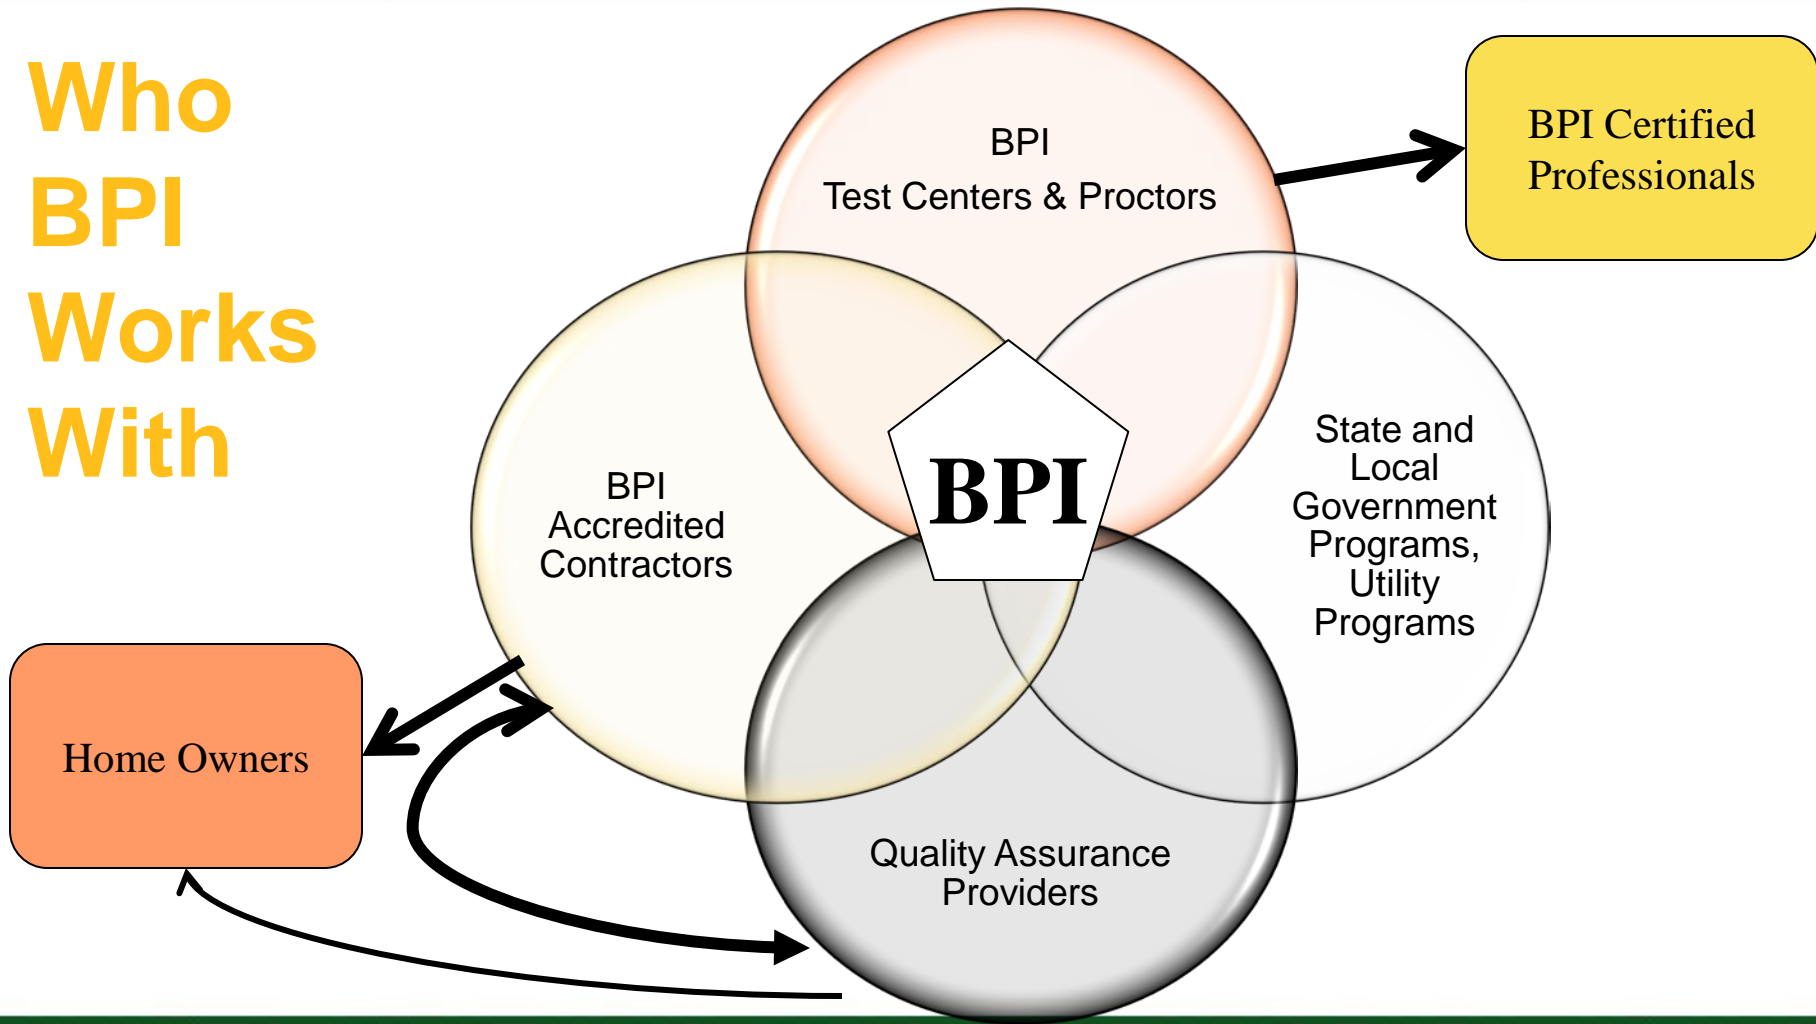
Who BPI Works With

BPI
Test Centers & Proctors

BPI Certified Professionals

BPI Accredited Contractors

BPI

State and Local Government Programs, Utility Programs

Home Owners

Quality Assurance Providers